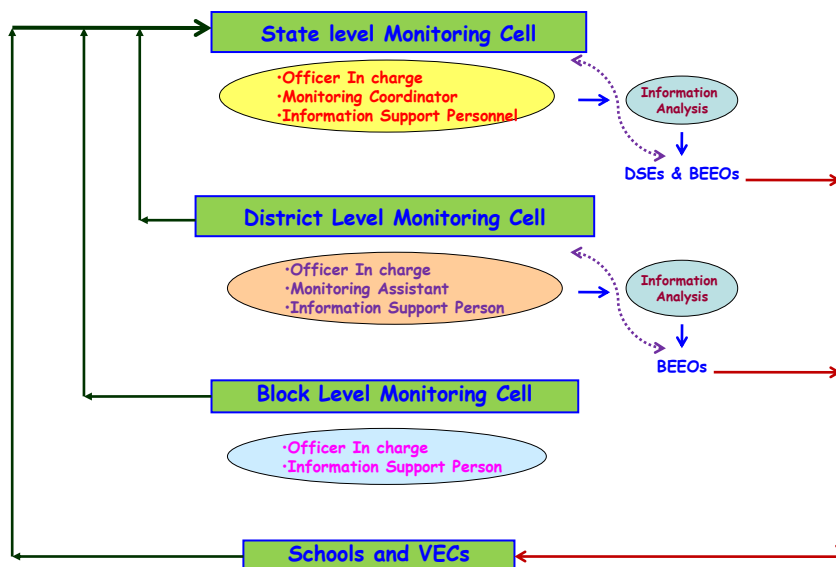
State level Monitoring Cell

·Officer In charge
·Monitoring Coordinator
·Information Support Personnel

Information Analysis

DSEs & BEEOs

District Level Monitoring Cell

·Officer In charge
·Monitoring Assistant
·Information Support Person

Information Analysis

BEEOs

Block Level Monitoring Cell

·Officer In charge
·Information Support Person

Schools and VECs